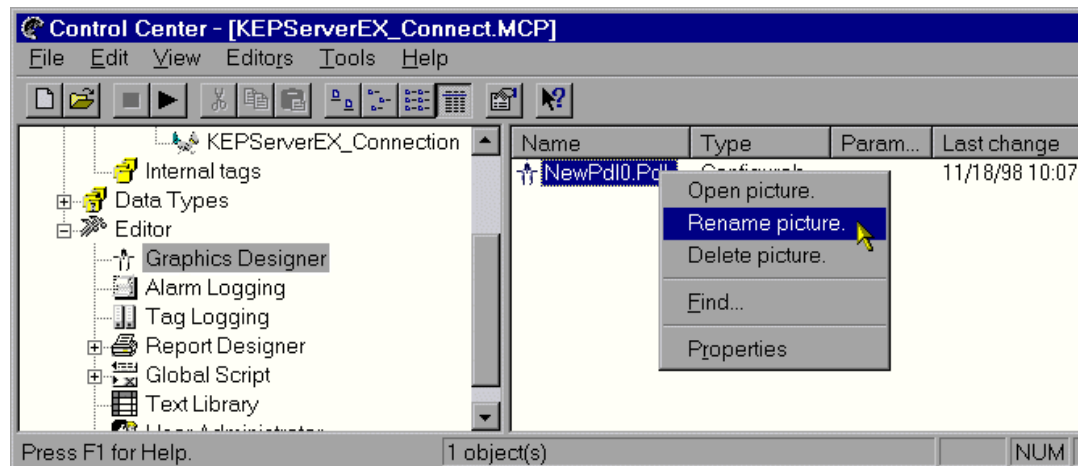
Control Center - [KEPServerEX_Connect.MCP]

File Edit View Editors Tools Help

KEPServerEX_Connection
Internal tags
Data Types
Editor
Graphics Designer
Alarm Logging
Tag Logging
Report Designer
Global Script
Text Library
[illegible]

| Name | Type | Param... | Last change |
|---|---|---|---|
| NewPdl0.Pdl | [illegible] | | 11/18/98 10:07 |

Open picture.
Rename picture.
Delete picture.
Find...
Properties

Press F1 for Help. | 1 object(s) | NUM